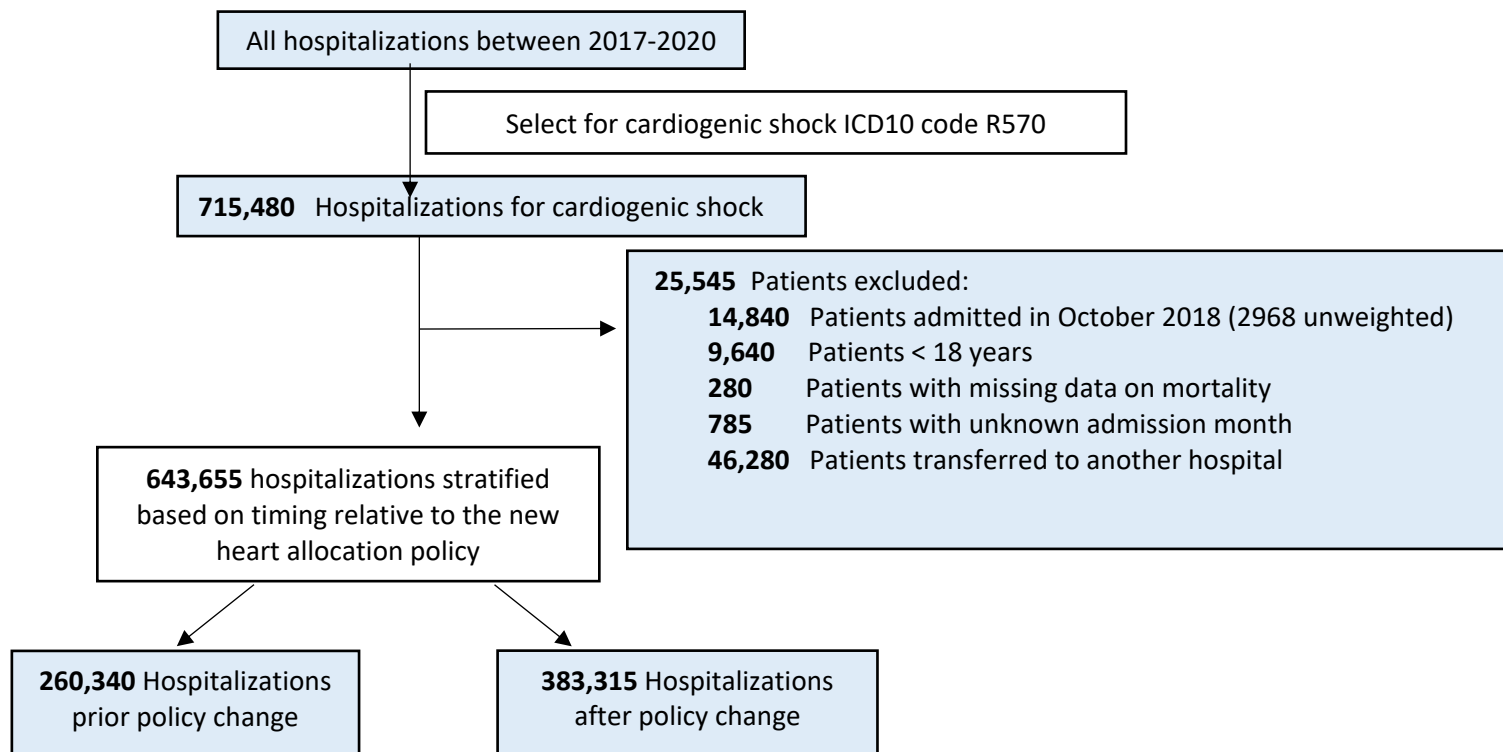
All hospitalizations between 2017-2020

Select for cardiogenic shock ICD10 code R570

**715,480** Hospitalizations for cardiogenic shock

**25,545** Patients excluded:
**14,840** Patients admitted in October 2018 (2968 unweighted)
**9,640** Patients < 18 years
**280** Patients with missing data on mortality
**785** Patients with unknown admission month
**46,280** Patients transferred to another hospital

**643,655** hospitalizations stratified based on timing relative to the new heart allocation policy

**260,340** Hospitalizations prior policy change

**383,315** Hospitalizations after policy change